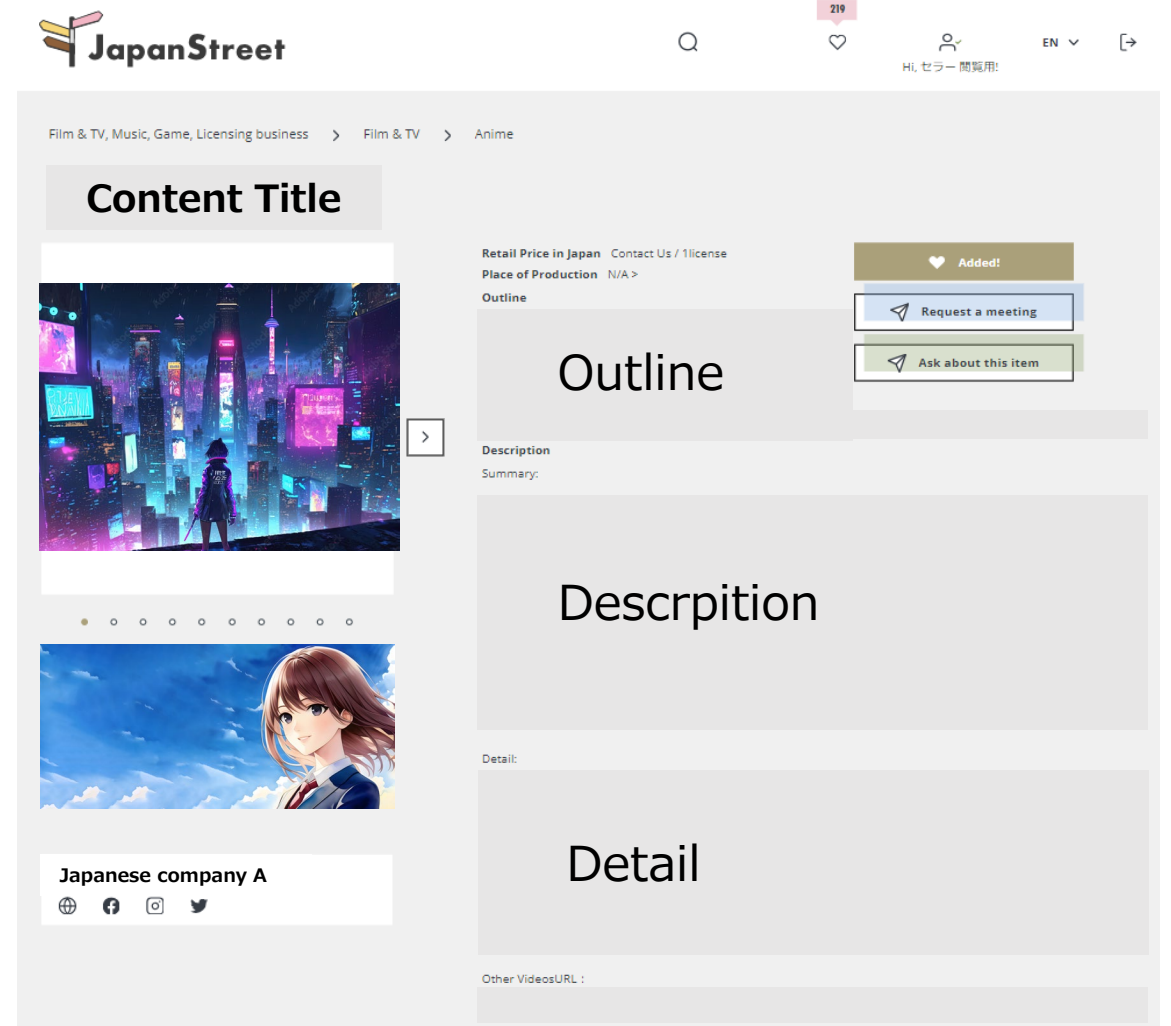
JapanStreet

219

Hi, セラー 閲覧用!

EN

Film & TV, Music, Game, Licensing business > Film & TV > Anime

Content Title

Retail Price in Japan Contact Us / 1license
Place of Production N/A >
Outline

Outline

Added!

Request a meeting

Ask about this item

Description
Summary:

Descrpition

Detail:

Detail

Other VideosURL :

Japanese company A